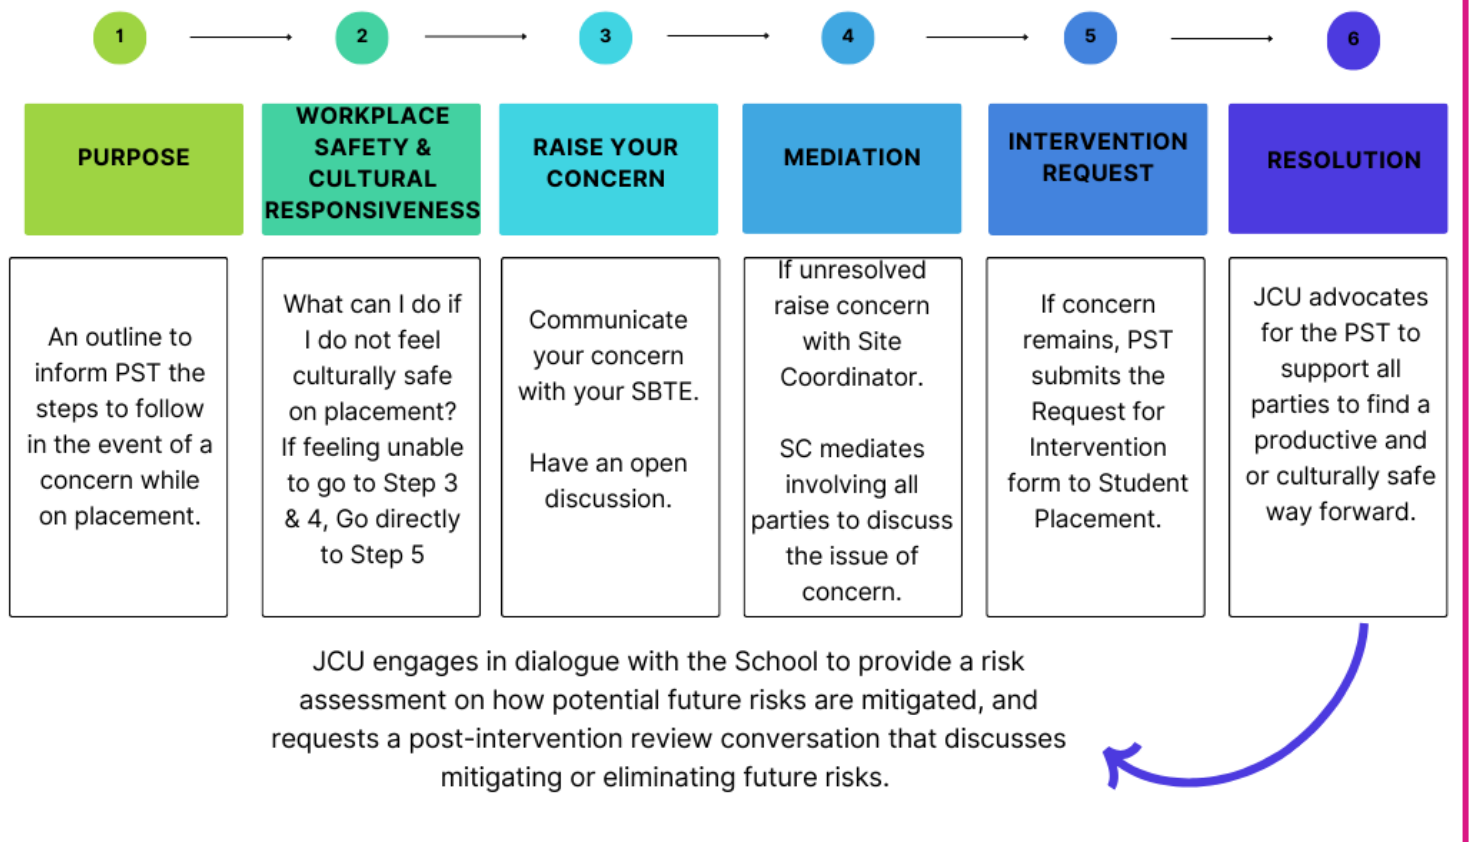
1

2

3

4

5

6

PURPOSE

WORKPLACE SAFETY & CULTURAL RESPONSIVENESS

RAISE YOUR CONCERN

MEDIATION

INTERVENTION REQUEST

RESOLUTION

An outline to inform PST the steps to follow in the event of a concern while on placement.

What can I do if I do not feel culturally safe on placement? If feeling unable to go to Step 3 & 4, Go directly to Step 5

Communicate your concern with your SBTE.

Have an open discussion.

If unresolved raise concern with Site Coordinator.

SC mediates involving all parties to discuss the issue of concern.

If concern remains, PST submits the Request for Intervention form to Student Placement.

JCU advocates for the PST to support all parties to find a productive and or culturally safe way forward.

JCU engages in dialogue with the School to provide a risk assessment on how potential future risks are mitigated, and requests a post-intervention review conversation that discusses mitigating or eliminating future risks.